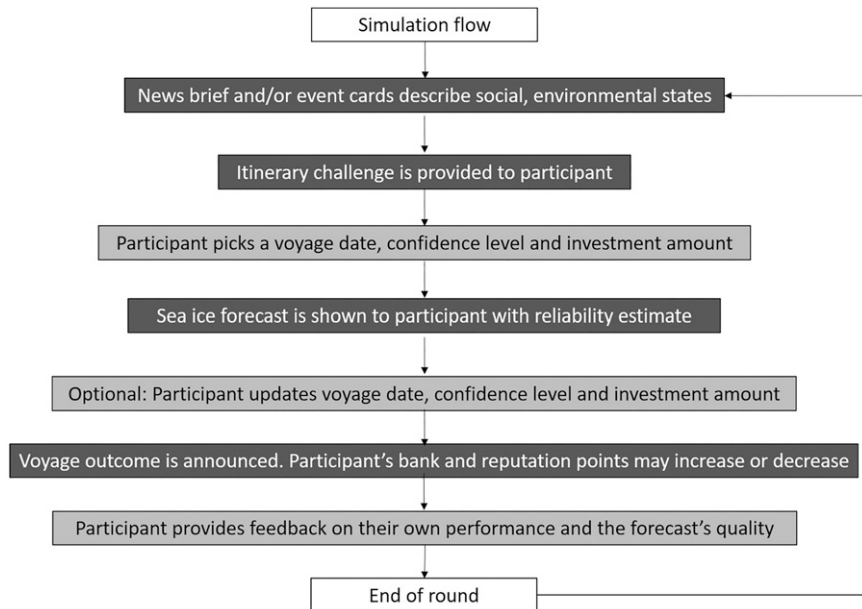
Simulation flow

News brief and/or event cards describe social, environmental states

Itinerary challenge is provided to participant

Participant picks a voyage date, confidence level and investment amount

Sea ice forecast is shown to participant with reliability estimate

Optional: Participant updates voyage date, confidence level and investment amount

Voyage outcome is announced. Participant's bank and reputation points may increase or decrease

Participant provides feedback on their own performance and the forecast's quality

End of round